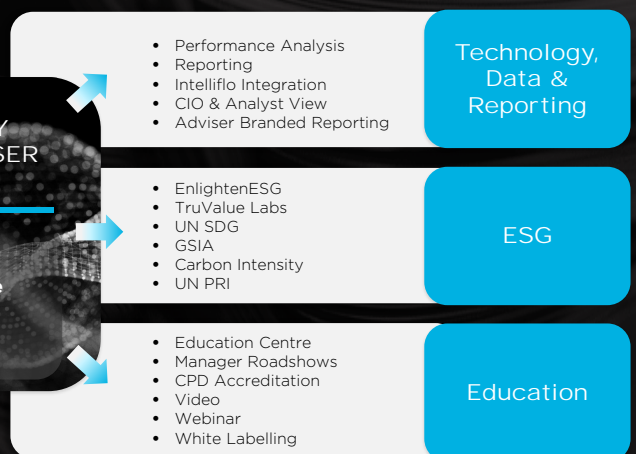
Y
SER

e

- Performance Analysis
- Reporting
- Intelliflo Integration
- CIO & Analyst View
- Adviser Branded Reporting

Technology, Data & Reporting

- EnlightenESG
- TruValue Labs
- UN SDG
- GSIA
- Carbon Intensity
- UN PRI

ESG

- Education Centre
- Manager Roadshows
- CPD Accreditation
- Video
- Webinar
- White Labelling

Education